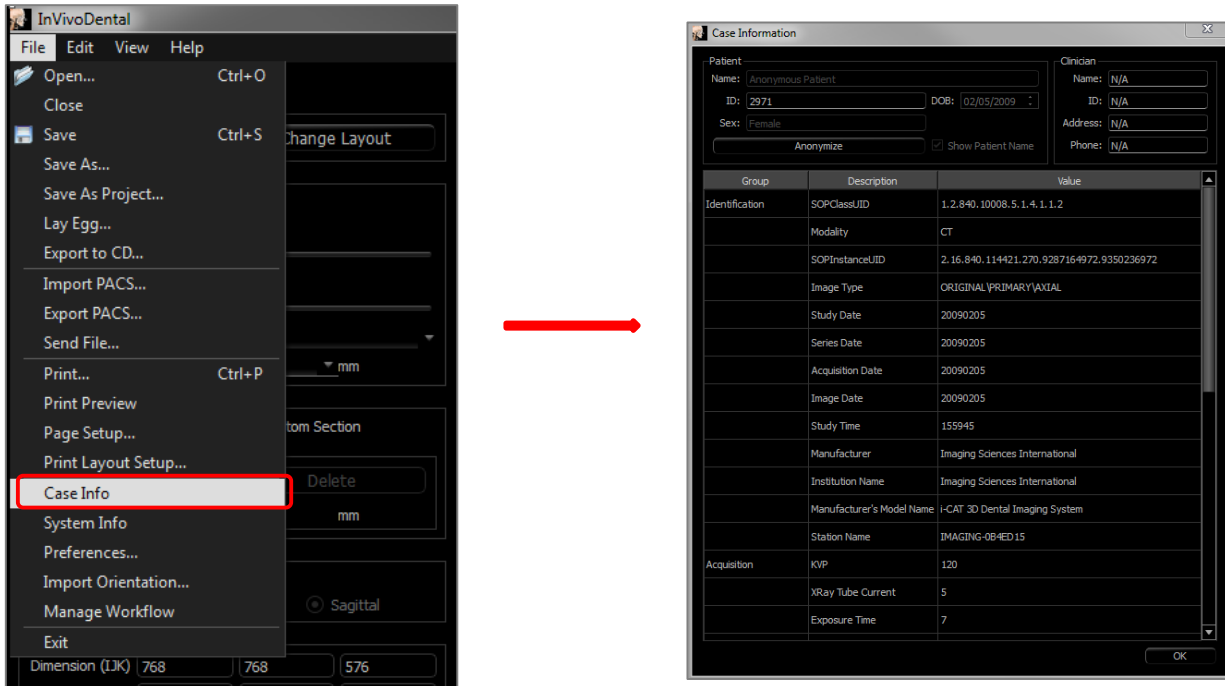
InVivoDental

File Edit View Help

Open... Ctrl+O
Close
Save Ctrl+S
Save As...
Save As Project...
Lay Egg...
Export to CD...
Import PACS...
Export PACS...
Send File...
Print... Ctrl+P
Print Preview
Page Setup...
Print Layout Setup...
Case Info
System Info
Preferences...
Import Orientation...
Manage Workflow
Exit

Change Layout
mm
tom Section
Delete
mm
Sagittal
Dimension (IJK) 768 768 576

Case Information

Patient
Name: Anonymous Patient
ID: 2971 DOB: 02/05/2009
Sex: Female
Anonymize
Show Patient Name

Clinician
Name: N/A
ID: N/A
Address: N/A
Phone: N/A

| Group | Description | Value |
|---|---|---|
| Identification | SOPClassUID | 1.2.840.10008.5.1.4.1.1.2 |
| | Modality | CT |
| | SOPInstanceUID | 2.16.840.114421.270.9287164972.9350236972 |
| | Image Type | ORIGINAL\PRIMARY\AXIAL |
| | Study Date | 20090205 |
| | Series Date | 20090205 |
| | Acquisition Date | 20090205 |
| | Image Date | 20090205 |
| | Study Time | 155945 |
| | Manufacturer | Imaging Sciences International |
| | Institution Name | Imaging Sciences International |
| | Manufacturer's Model Name | i-CAT 3D Dental Imaging System |
| | Station Name | IMAGING-0B4ED15 |
| Acquisition | KVP | 120 |
| | XRay Tube Current | 5 |
| | Exposure Time | 7 |

OK